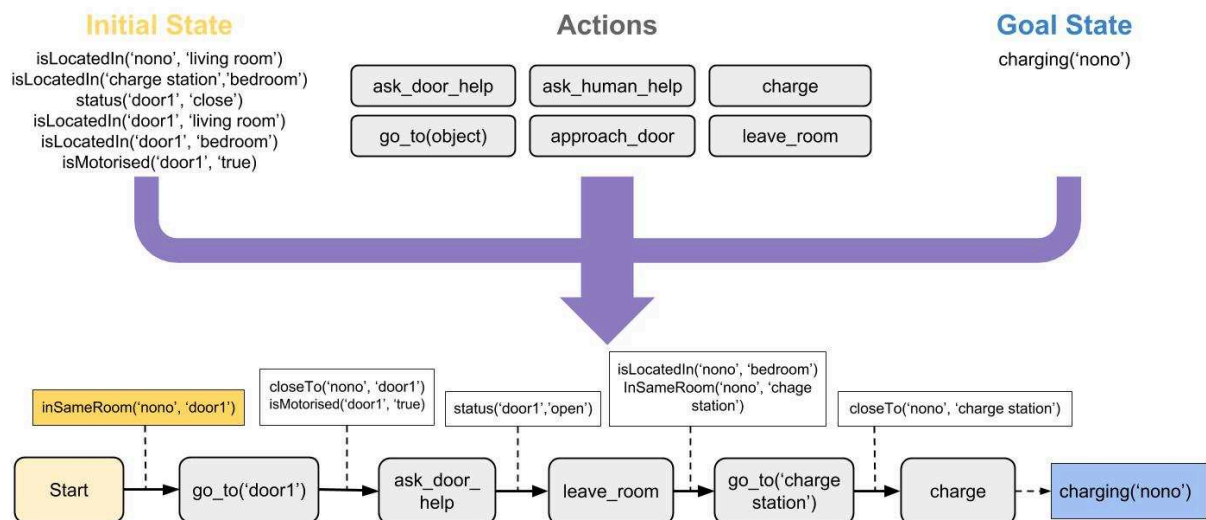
Initial State

isLocatedIn('nono', 'living room')
isLocatedIn('charge station','bedroom')
status('door1', 'close')
isLocatedIn('door1', 'living room')
isLocatedIn('door1', 'bedroom')
isMotorised('door1', 'true')

Actions

ask_door_help
ask_human_help
charge
go_to(object)
approach_door
leave_room

Goal State

charging('nono')

inSameRoom('nono', 'door1')

closeTo('nono', 'door1')
isMotorised('door1', 'true)

status('door1','open')

isLocatedIn('nono', 'bedroom')
InSameRoom('nono', 'chage station')

closeTo('nono', 'charge station')

Start
go_to('door1')
ask_door_help
leave_room
go_to('charge station')
charge
charging('nono')